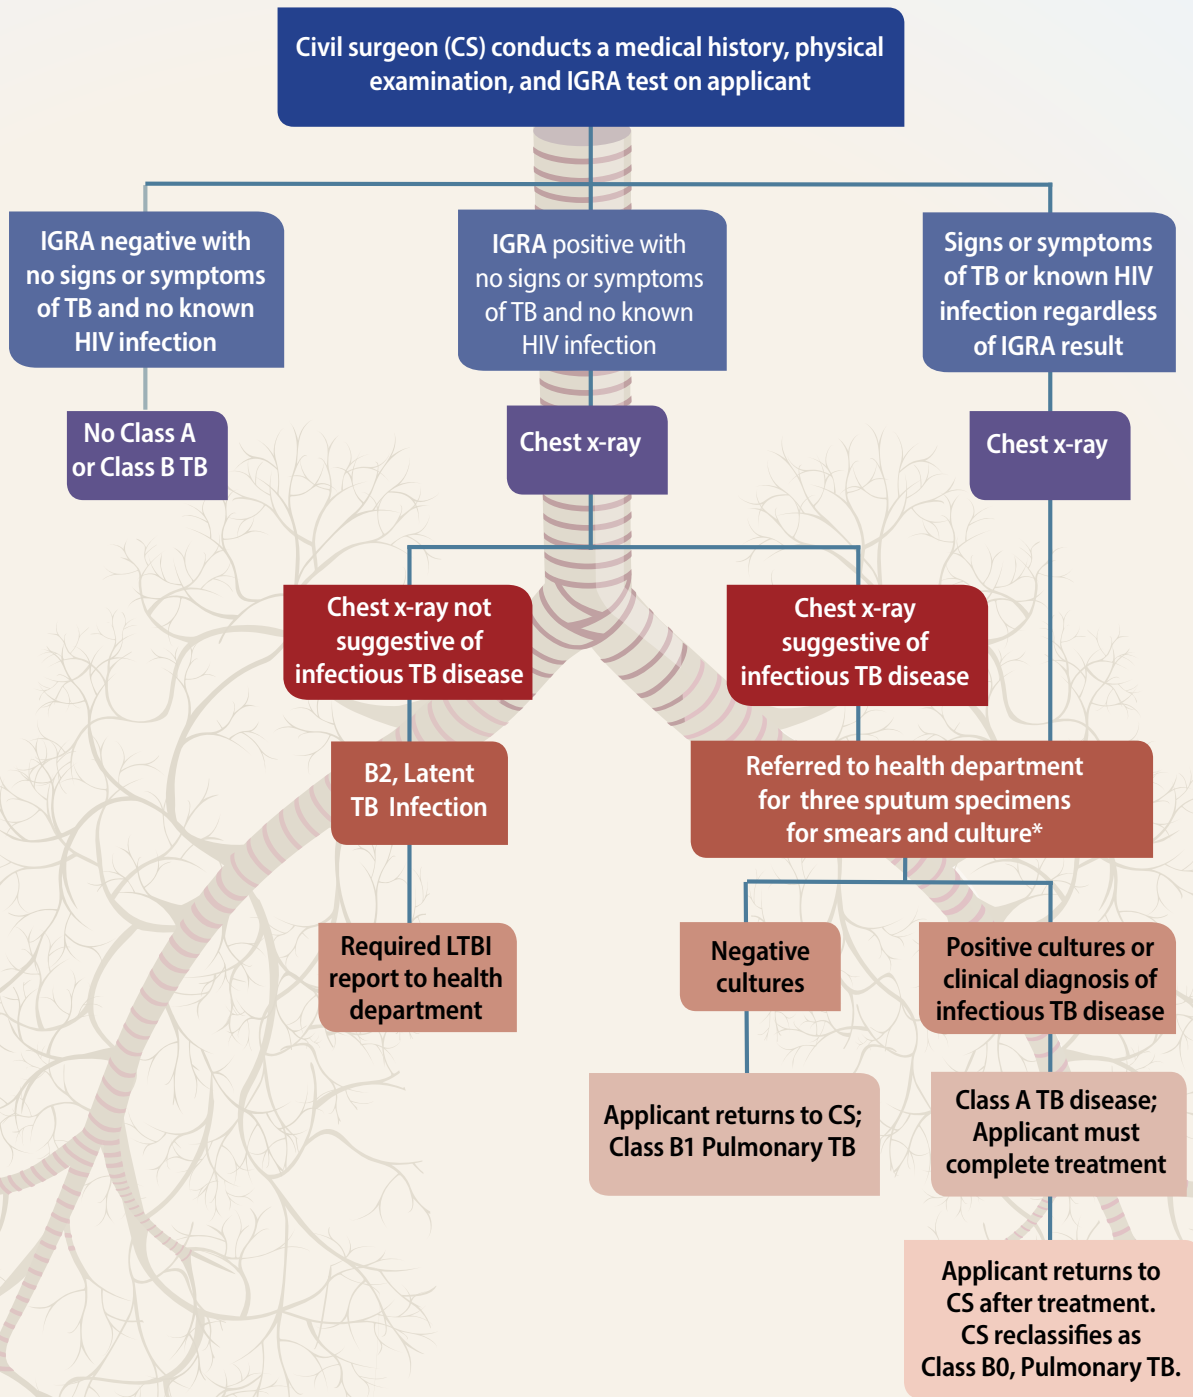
Civil surgeon (CS) conducts a medical history, physical examination, and IGRA test on applicant

IGRA negative with no signs or symptoms of TB and no known HIV infection

IGRA positive with no signs or symptoms of TB and no known HIV infection

Signs or symptoms of TB or known HIV infection regardless of IGRA result

No Class A or Class B TB

Chest x-ray

Chest x-ray

Chest x-ray not suggestive of infectious TB disease

Chest x-ray suggestive of infectious TB disease

B2, Latent TB Infection

Referred to health department for three sputum specimens for smears and culture*

Required LTBI report to health department

Negative cultures

Positive cultures or clinical diagnosis of infectious TB disease

Applicant returns to CS; Class B1 Pulmonary TB

Class A TB disease; Applicant must complete treatment

Applicant returns to CS after treatment. CS reclassifies as Class B0, Pulmonary TB.